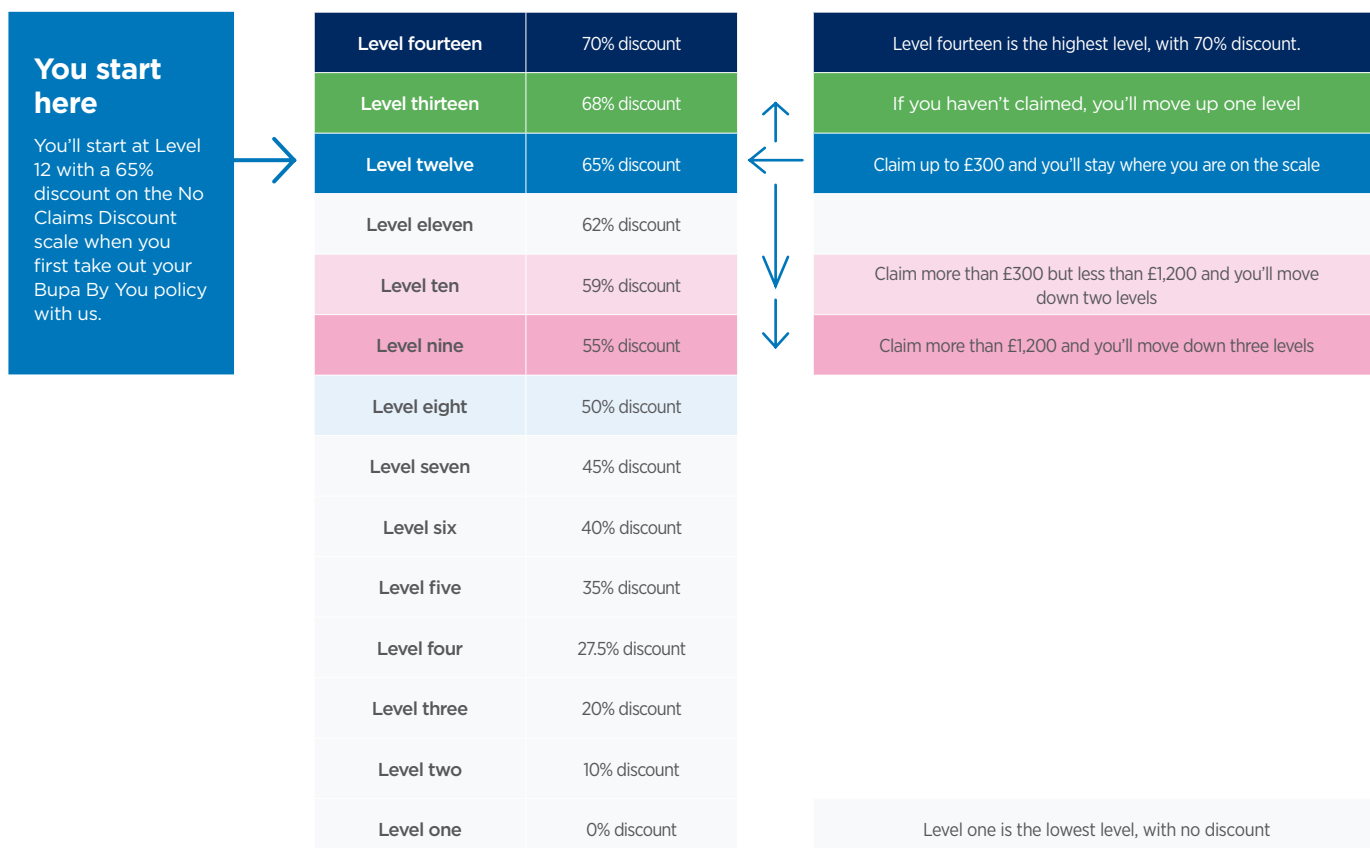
You start here

You'll start at Level 12 with a 65% discount on the No Claims Discount scale when you first take out your Bupa By You policy with us.

| | | |
|---|---|---|
| Level fourteen | 70% discount | Level fourteen is the highest level, with 70% discount. |
| Level thirteen | 68% discount | If you haven't claimed, you'll move up one level |
| Level twelve | 65% discount | Claim up to £300 and you'll stay where you are on the scale |
| Level eleven | 62% discount | |
| Level ten | 59% discount | Claim more than £300 but less than £1,200 and you'll move down two levels |
| Level nine | 55% discount | Claim more than £1,200 and you'll move down three levels |
| Level eight | 50% discount | |
| Level seven | 45% discount | |
| Level six | 40% discount | |
| Level five | 35% discount | |
| Level four | 27.5% discount | |
| Level three | 20% discount | |
| Level two | 10% discount | |
| Level one | 0% discount | Level one is the lowest level, with no discount |